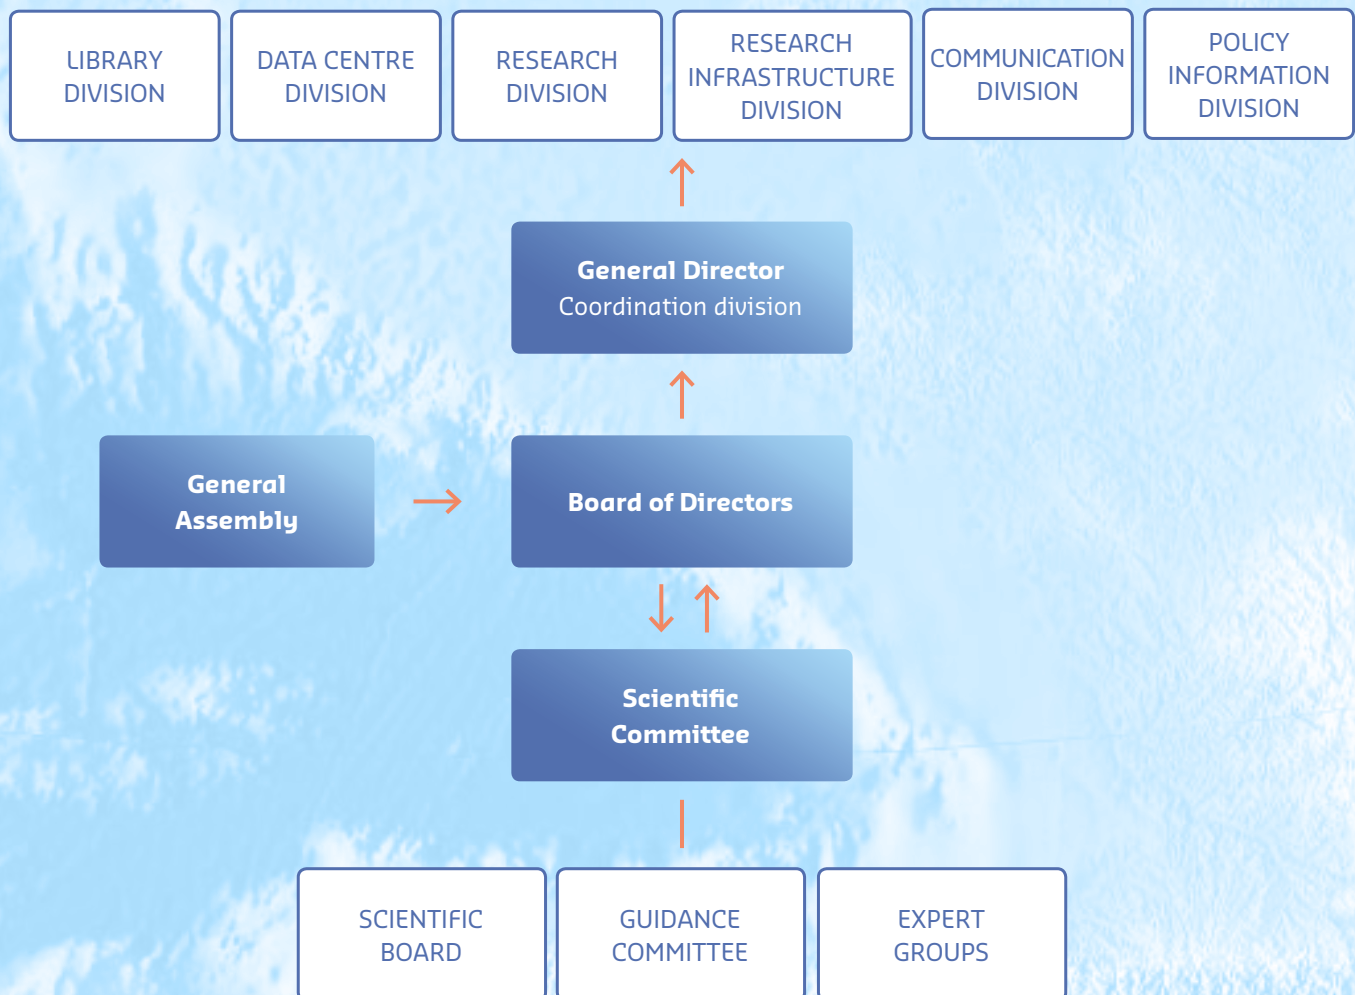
LIBRARY DIVISION

DATA CENTRE DIVISION

RESEARCH DIVISION

RESEARCH INFRASTRUCTURE DIVISION

COMMUNICATION DIVISION

POLICY INFORMATION DIVISION

General Director
Coordination division

General Assembly

Board of Directors

Scientific Committee

SCIENTIFIC BOARD

GUIDANCE COMMITTEE

EXPERT GROUPS